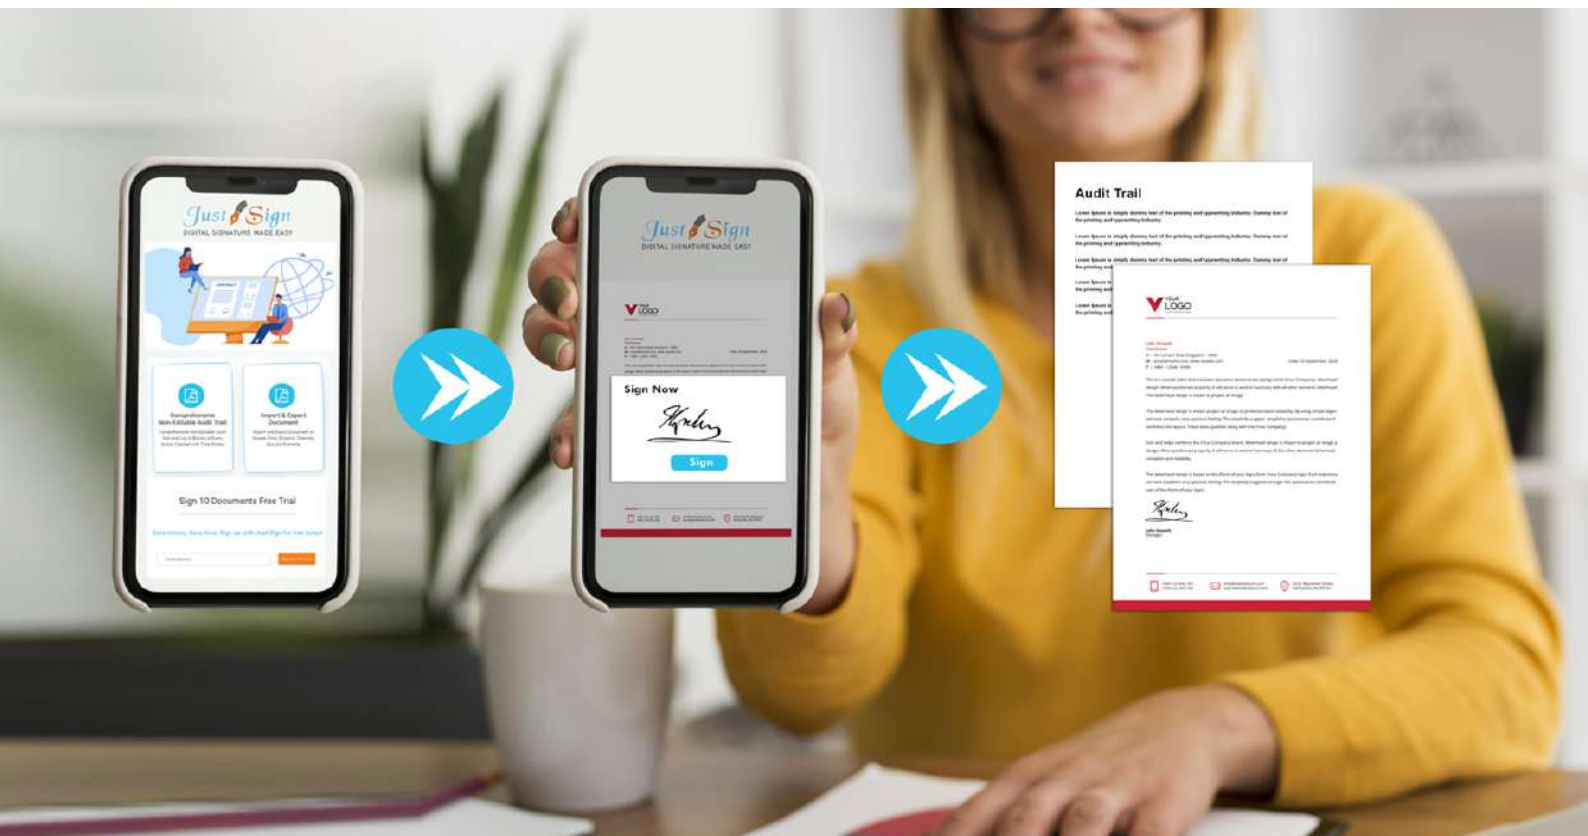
Just Sign
DIGITAL SIGNATURE MADE EASY

Comprehensive Non-Editable Audit Trail

Import & Export Document

Sign 10 Documents Free Trial

Just Sign
DIGITAL SIGNATURE MADE EASY

YOUR LOGO

Sign Now

Sign

Audit Trail

Lorem Ipsum is simply dummy text of the printing and typesetting industry. Dummy text of the printing and typesetting industry.

Lorem Ipsum is simply dummy text of the printing and typesetting industry. Dummy text of the printing and typesetting industry.

Lorem Ipsum is simply dummy text of the printing and typesetting industry. Dummy text of the printing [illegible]

YOUR LOGO